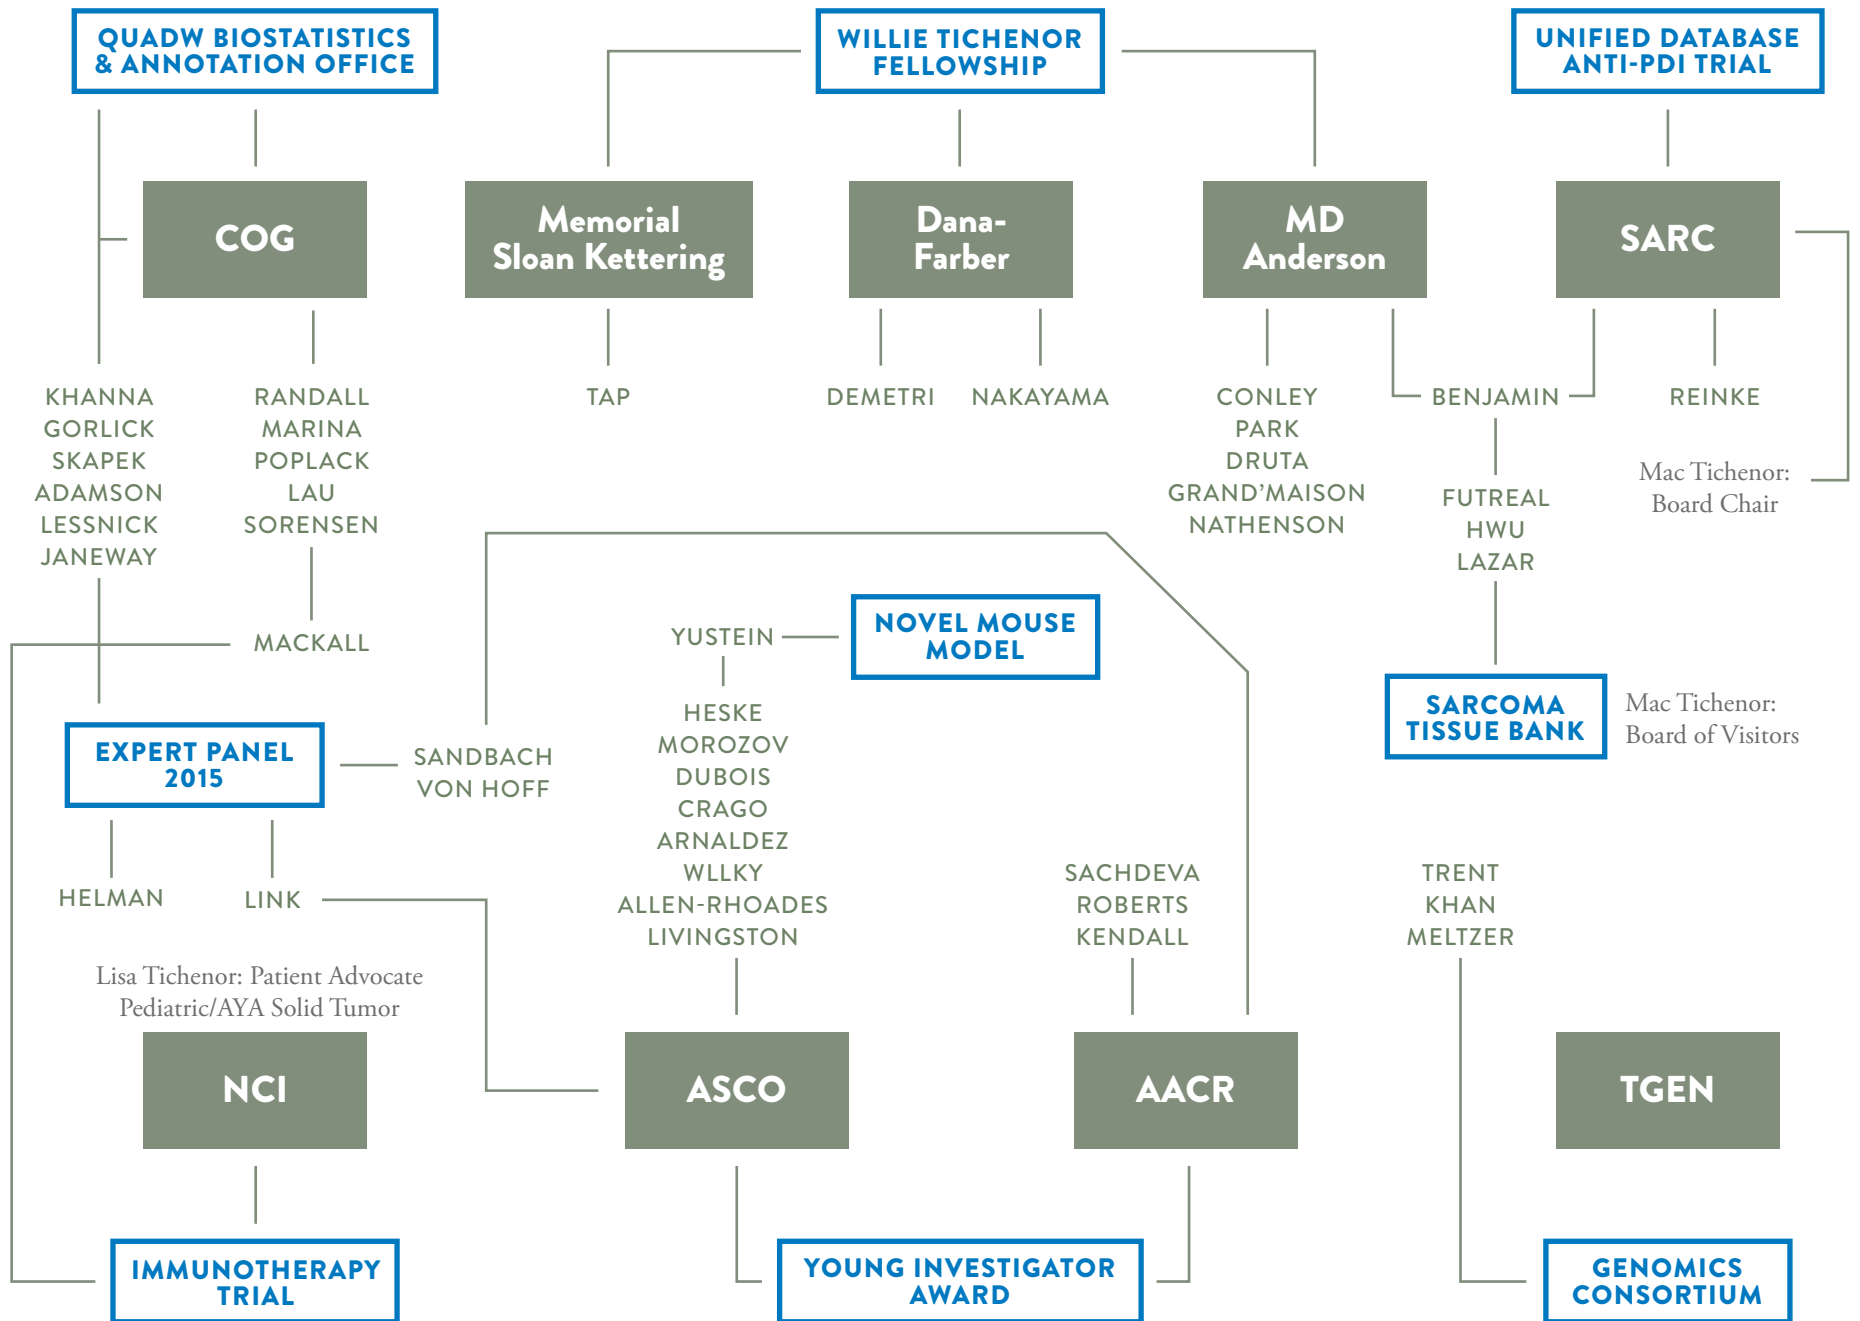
QUADW BIOSTATISTICS & ANNOTATION OFFICE

WILLIE TICHENOR FELLOWSHIP

UNIFIED DATABASE ANTI-PDI TRIAL

COG

Memorial Sloan Kettering

Dana-Farber

MD Anderson

SARC

KHANNA
GORLICK
SKAPEK
ADAMSON
LESSNICK
JANEWAY

RANDALL
MARINA
POPLACK
LAU
SORENSEN

TAP

DEMETRI

NAKAYAMA

CONLEY
PARK
DRUTA
GRAND'MAISON
NATHENSON

BENJAMIN

REINKE

Mac Tichenor: Board Chair

FUTREAL
HWU
LAZAR

MACKALL

YUSTEIN

NOVEL MOUSE MODEL

HESKE
MOROZOV
DUBOIS
CRAGO
ARNALDEZ
WLLKY
ALLEN-RHOADES
LIVINGSTON

SARCOMA TISSUE BANK

Mac Tichenor: Board of Visitors

EXPERT PANEL 2015

SANDBACH
VON HOFF

HELMAN

LINK

SACHDEVA
ROBERTS
KENDALL

TRENT
KHAN
MELTZER

Lisa Tichenor: Patient Advocate Pediatric/AYA Solid Tumor

NCI

ASCO

AACR

TGEN

IMMUNOTHERAPY TRIAL

YOUNG INVESTIGATOR AWARD

GENOMICS CONSORTIUM